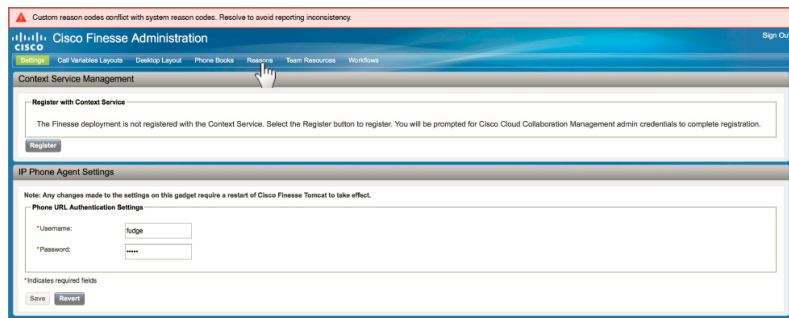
Custom reason codes conflict with system reason codes. Resolve to avoid reporting inconsistency.

CISCO Cisco Finesse Administration

Sign Out

Settings Call Variables Layouts Desktop Layout Phone Books Reasons Team Resources Workflows

Context Service Management

Register with Context Service

The Finesse deployment is not registered with the Context Service. Select the Register button to register. You will be prompted for Cisco Cloud Collaboration Management admin credentials to complete registration.

Register

IP Phone Agent Settings

Note: Any changes made to the settings on this gadget require a restart of Cisco Finesse Tomcat to take effect.

Phone URL Authentication Settings

*Username: fudge

*Password: •••••

*Indicates required fields

Save Revert